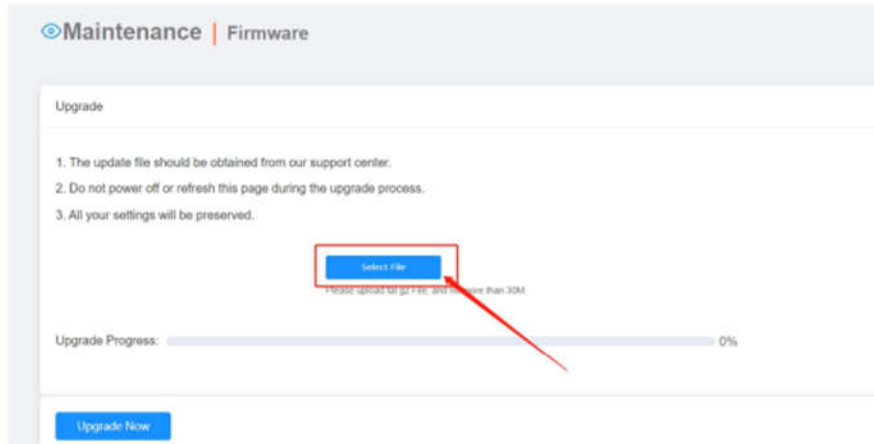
Maintenance | Firmware

Upgrade

1. The update file should be obtained from our support center.

2. Do not power off or refresh this page during the upgrade process.

3. All your settings will be preserved.

Select File

Please upload tar.gz File, and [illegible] than 30M.

Upgrade Progress: 0%

Upgrade Now